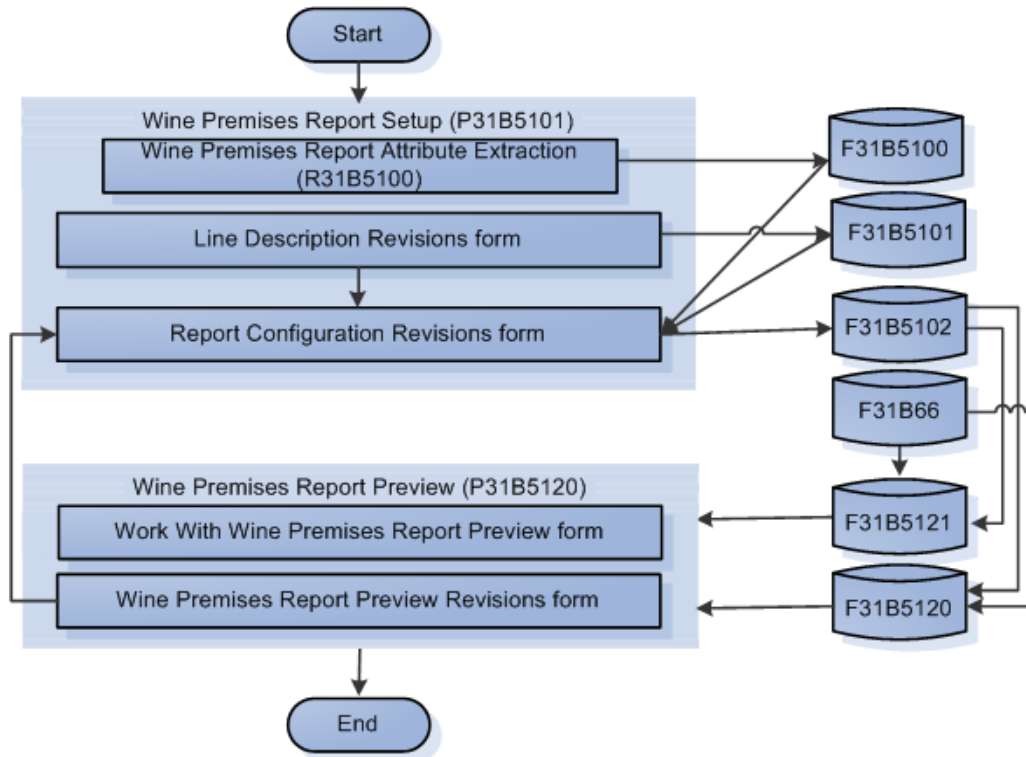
Start

Wine Premises Report Setup (P31B5101)

Wine Premises Report Attribute Extraction (R31B5100)

Line Description Revisions form

Report Configuration Revisions form

F31B5100

F31B5101

F31B5102

F31B66

Wine Premises Report Preview (P31B5120)

Work With Wine Premises Report Preview form

Wine Premises Report Preview Revisions form

F31B5121

F31B5120

End